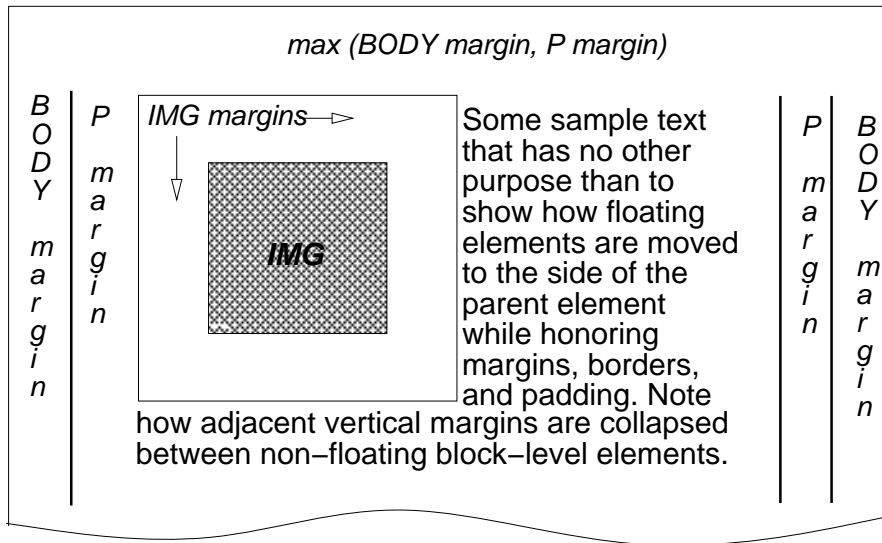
max (BODY margin, P margin)

BODY margin

P margin

IMG margins

IMG

Some sample text that has no other purpose than to show how floating elements are moved to the side of the parent element while honoring margins, borders, and padding. Note how adjacent vertical margins are collapsed between non−floating block−level elements.

P margin

BODY margin